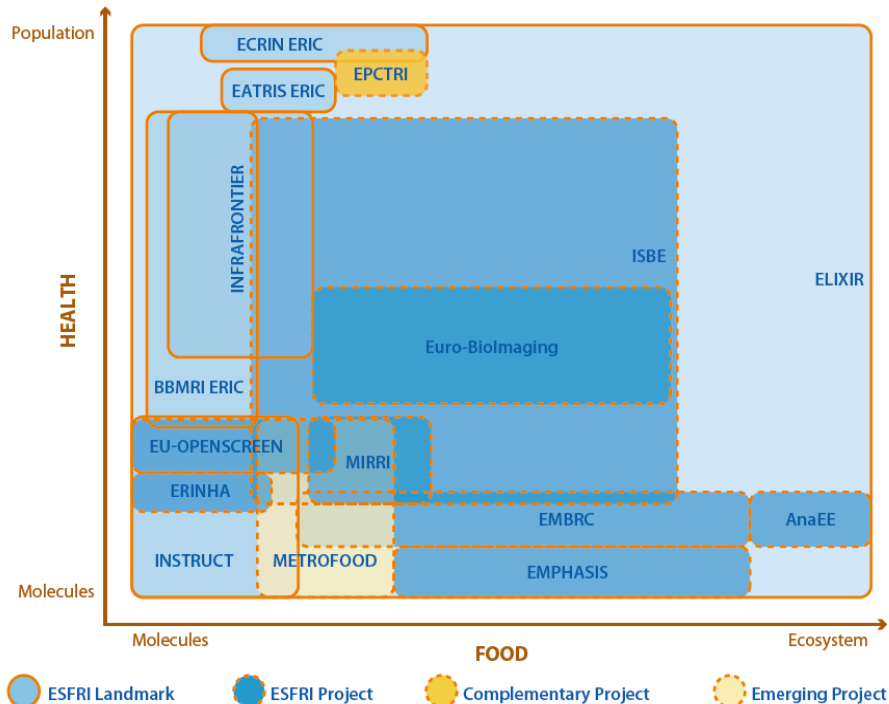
Population

HEALTH

Molecules

ECRIN ERIC

EPCTRI

EATRIS ERIC

INFRAFRONTIER

ISBE

ELIXIR

Euro-BioImaging

BBMRI ERIC

EU-OPENSCREEN

MIRRI

ERINHA

EMBRC

AnaEE

INSTRUCT

METROFOOD

EMPHASIS

Molecules

FOOD

Ecosystem

ESFRI Landmark

ESFRI Project

Complementary Project

Emerging Project